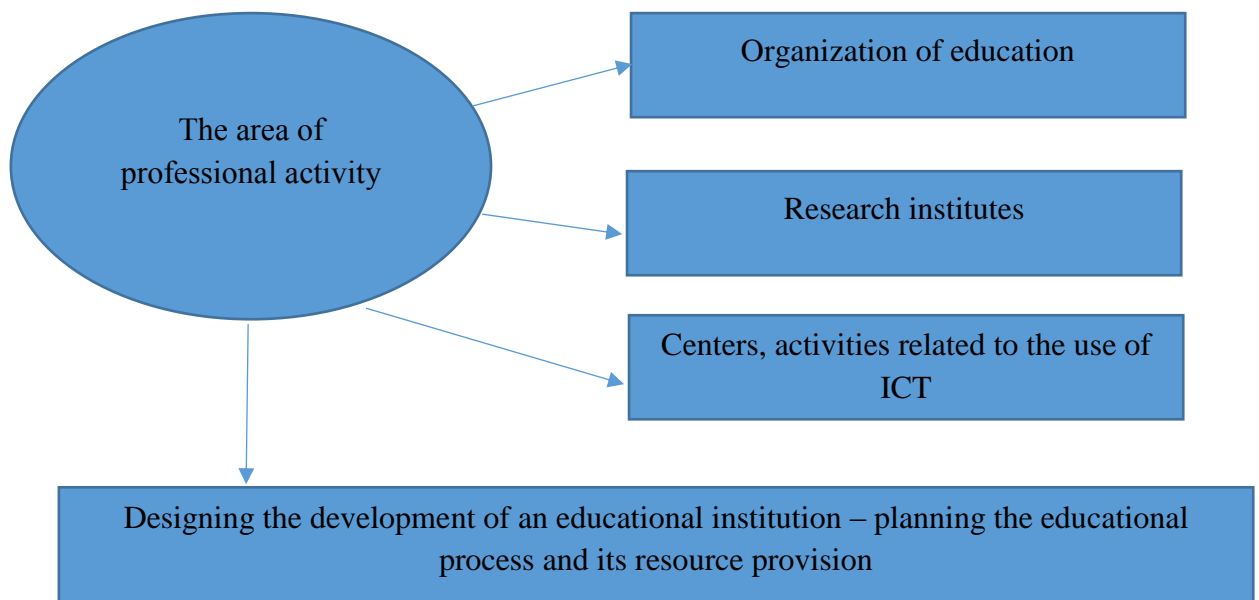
The area of professional activity

Organization of education

Research institutes

Centers, activities related to the use of ICT

Designing the development of an educational institution – planning the educational process and its resource provision